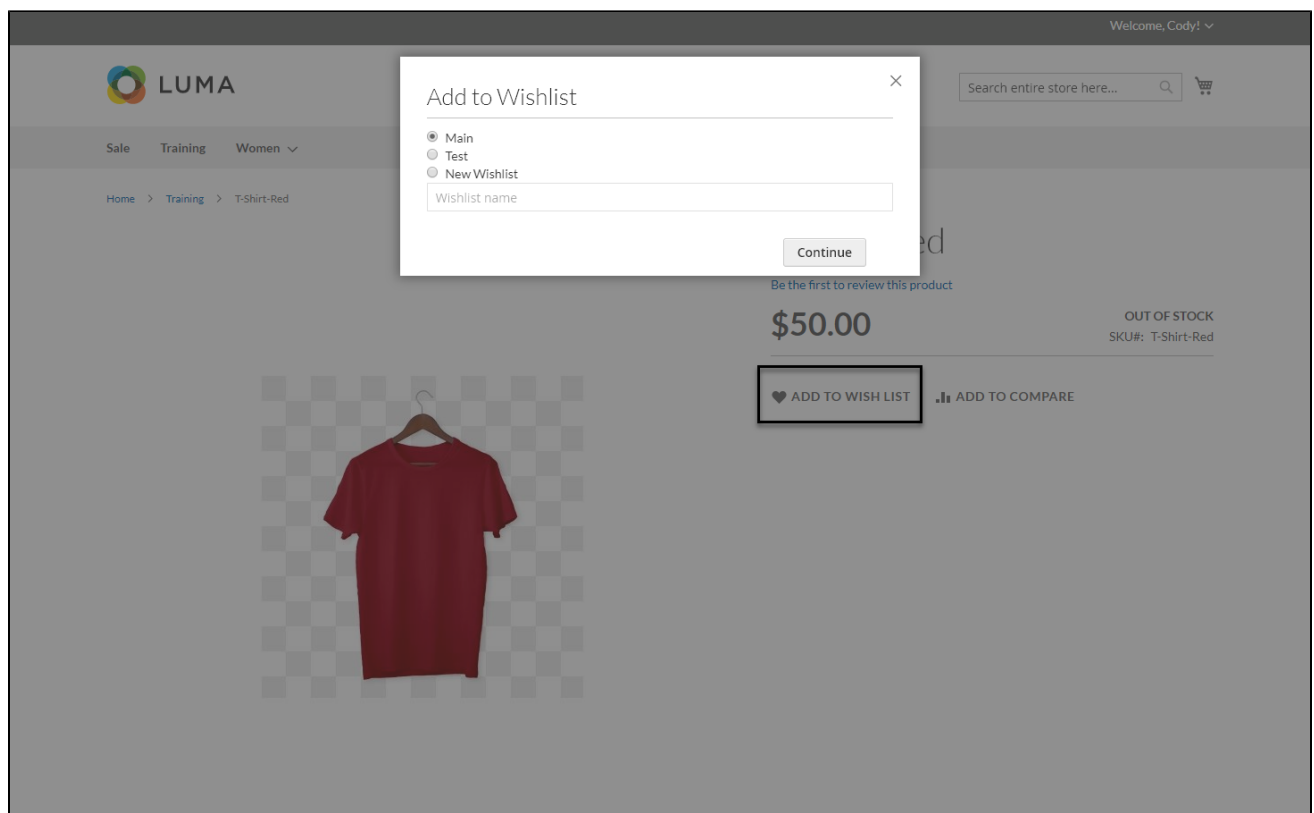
Welcome, Cody!

LUMA

Search entire store here...

Sale Training Women

Home > Training > T-Shirt-Red

Add to Wishlist

×

Main
Test
New Wishlist

Wishlist name

Continue

ed

Be the first to review this product

$50.00

OUT OF STOCK
SKU#: T-Shirt-Red

ADD TO WISH LIST

ADD TO COMPARE